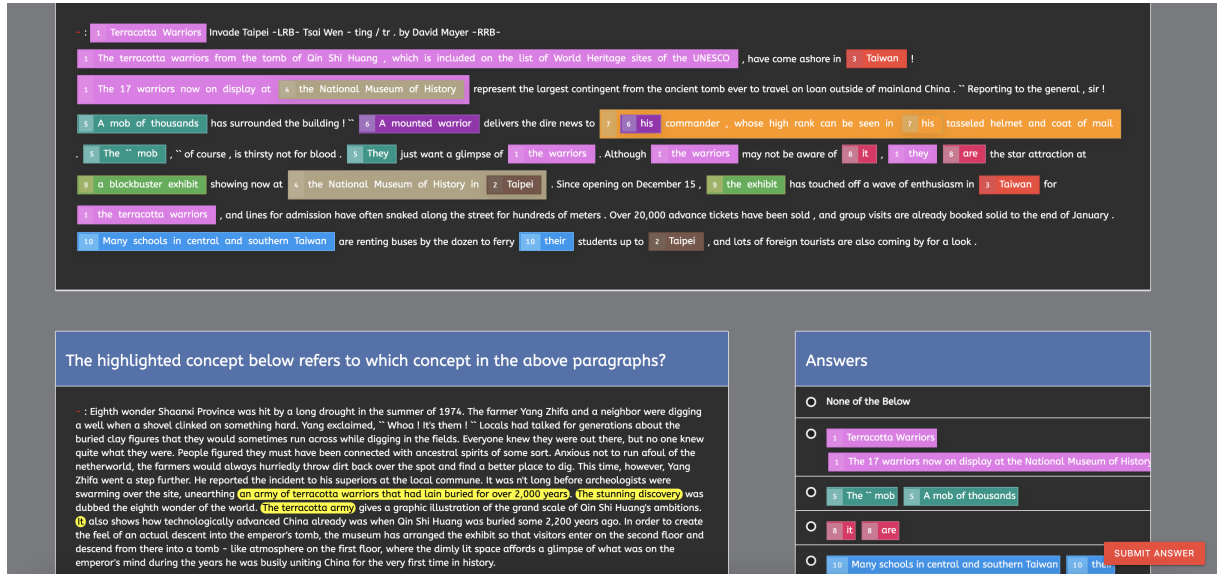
- : 1 Terracotta Warriors Invade Taipei -LRB- Tsai Wen - ting / tr . by David Mayer -RRB-

1 The terracotta warriors from the tomb of Qin Shi Huang , which is included on the list of World Heritage sites of the UNESCO , have come ashore in 3 Taiwan !

1 The 17 warriors now on display at 4 the National Museum of History represent the largest contingent from the ancient tomb ever to travel on loan outside of mainland China . `` Reporting to the general , sir !

5 A mob of thousands has surrounded the building ! `` 6 A mounted warrior delivers the dire news to 7 6 his commander , whose high rank can be seen in 7 his tasseled helmet and coat of mail

. 5 The `` mob , `` of course , is thirsty not for blood . 5 They just want a glimpse of 1 the warriors . Although 1 the warriors may not be aware of 8 it , 1 they 8 are the star attraction at

9 a blockbuster exhibit showing now at 4 the National Museum of History in 2 Taipei . Since opening on December 15 , 9 the exhibit has touched off a wave of enthusiasm in 3 Taiwan for

1 the terracotta warriors , and lines for admission have often snaked along the street for hundreds of meters . Over 20,000 advance tickets have been sold , and group visits are already booked solid to the end of January .

10 Many schools in central and southern Taiwan are renting buses by the dozen to ferry 10 their students up to 2 Taipei , and lots of foreign tourists are also coming by for a look .

The highlighted concept below refers to which concept in the above paragraphs?

- : Eighth wonder Shaanxi Province was hit by a long drought in the summer of 1974. The farmer Yang Zhifa and a neighbor were digging a well when a shovel clinked on something hard. Yang exclaimed, `` Whoa ! It's them ! `` Locals had talked for generations about the buried clay figures that they would sometimes run across while digging in the fields. Everyone knew they were out there, but no one knew quite what they were. People figured they must have been connected with ancestral spirits of some sort. Anxious not to run afoul of the netherworld, the farmers would always hurriedly throw dirt back over the spot and find a better place to dig. This time, however, Yang Zhifa went a step further. He reported the incident to his superiors at the local commune. It was n't long before archeologists were swarming over the site, unearthing an army of terracotta warriors that had lain buried for over 2,000 years. The stunning discovery was dubbed the eighth wonder of the world. The terracotta army gives a graphic illustration of the grand scale of Qin Shi Huang's ambitions. It also shows how technologically advanced China already was when Qin Shi Huang was buried some 2,200 years ago. In order to create the feel of an actual descent into the emperor's tomb, the museum has arranged the exhibit so that visitors enter on the second floor and descend from there into a tomb - like atmosphere on the first floor, where the dimly lit space affords a glimpse of what was on the emperor's mind during the years he was busily uniting China for the very first time in history.

Answers

None of the Below

1 Terracotta Warriors
1 The 17 warriors now on display at the National Museum of History

5 The `` mob 5 A mob of thousands

8 it 8 are

10 Many schools in central and southern Taiwan 10 the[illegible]

SUBMIT ANSWER